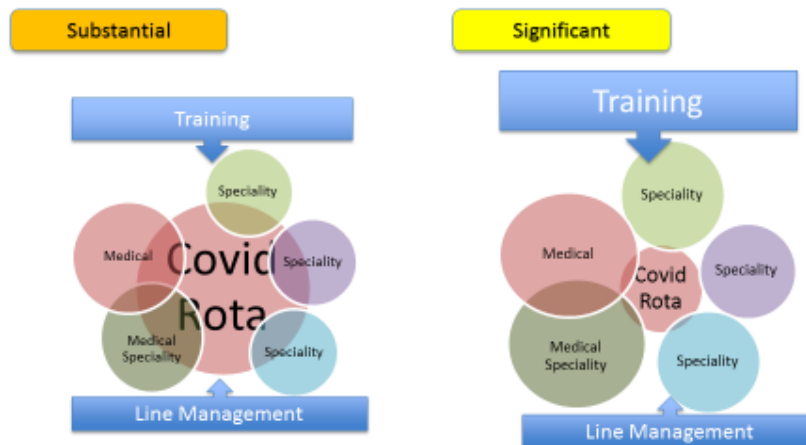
Substantial

Training

Speciality

Medical

Covid Rota

Speciality

Medical Speciality

Speciality

Line Management

Significant

Training

Speciality

Medical

Covid Rota

Speciality

Medical Speciality

Speciality

Line Management